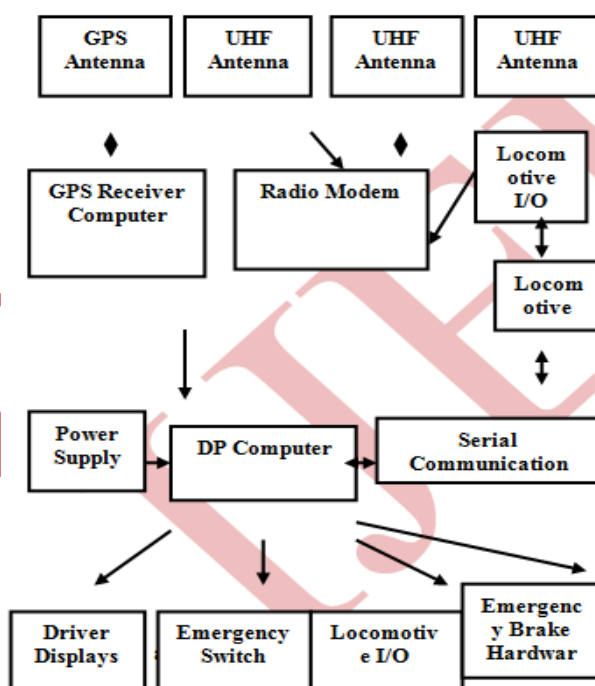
GPS Antenna

UHF Antenna

UHF Antenna

UHF Antenna

GPS Receiver Computer

Radio Modem

Locom otive I/O

Locom otive

Power Supply

DP Computer

Serial Communication

Driver Displays

Emergency Switch

Locomotiv e I/O

Emergenc y Brake Hardwar